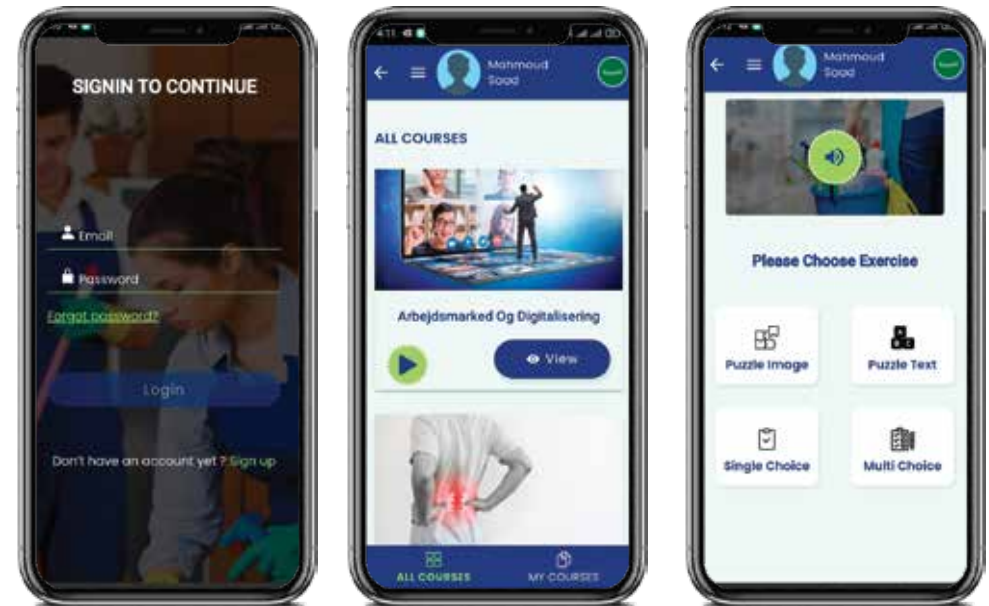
SIGNIN TO CONTINUE

Email

Password

Forgot password?

Login

Don't have an account yet ? Sign up

Mahmoud Saad

ALL COURSES

Arbejdsmarked Og Digitalisering

View

ALL COURSES

MY COURSES

Mahmoud Saad

Please Choose Exercise

Puzzle Image

Puzzle Text

Single Choice

Multi Choice